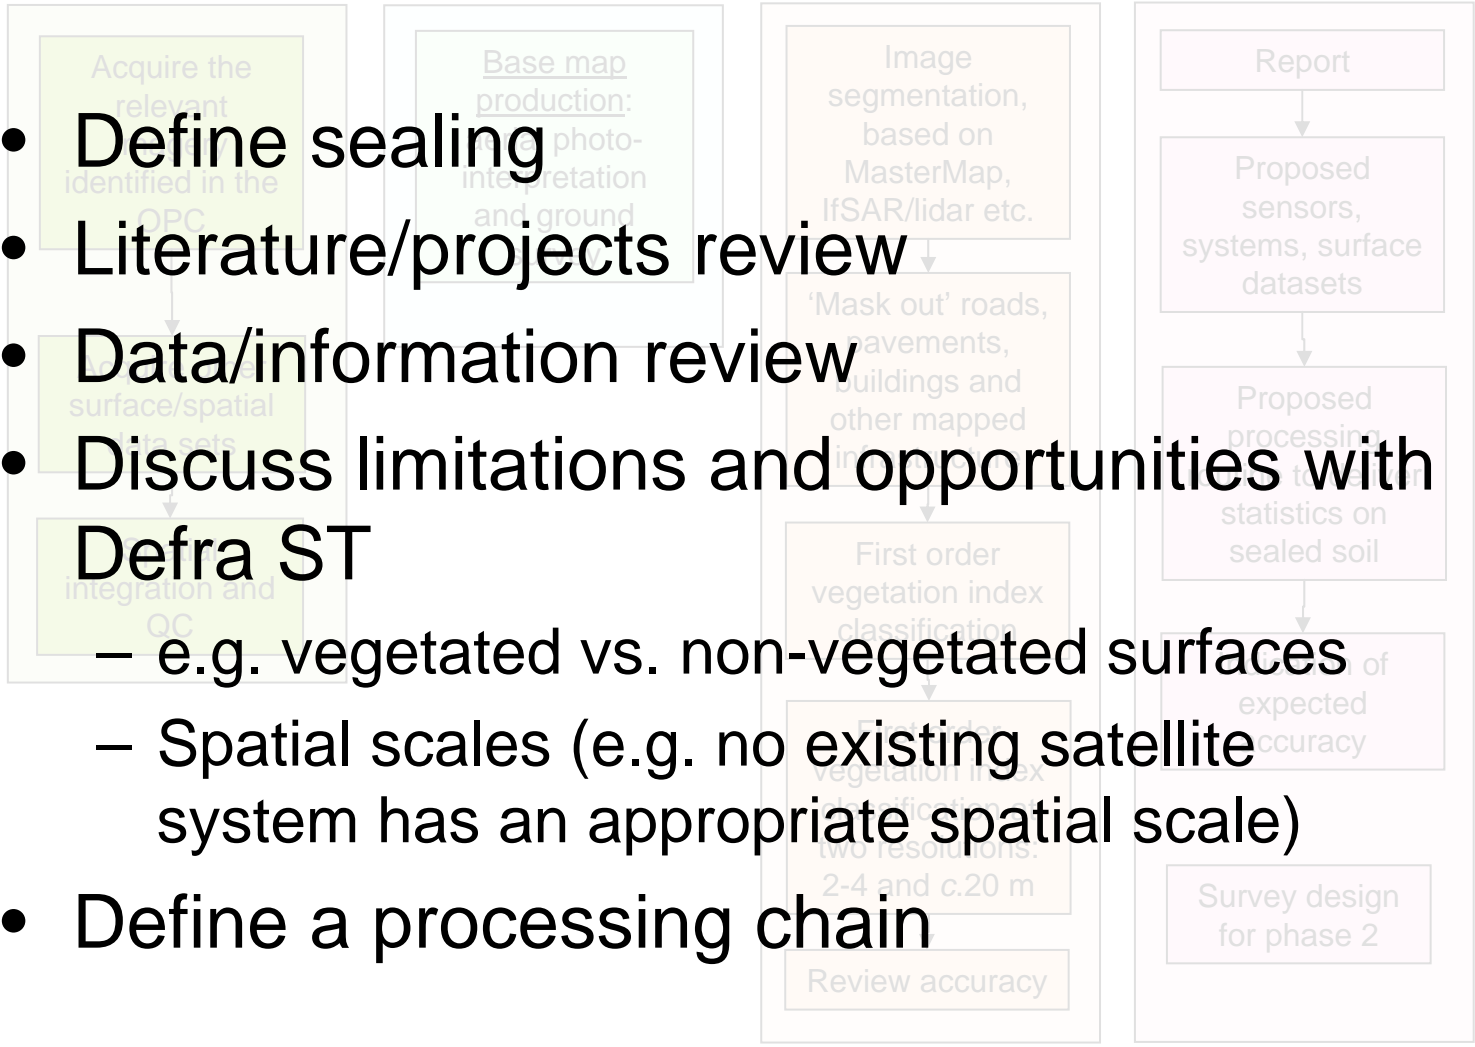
- Define sealing
- Literature/projects review
- Data/information review
- Discuss limitations and opportunities with Defra ST
  – e.g. vegetated vs. non-vegetated surfaces
  – Spatial scales (e.g. no existing satellite system has an appropriate spatial scale)
- Define a processing chain

Acquire the relevant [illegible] identified in the OPC

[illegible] surface/spatial data sets

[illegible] integration and QC

Base map production: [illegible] photo-interpretation and ground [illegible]

Image segmentation, based on MasterMap, IfSAR/lidar etc.

'Mask out' roads, pavements, buildings and other mapped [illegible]

First order vegetation index classification

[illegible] vegetation index classification at two resolutions: 2-4 and c.20 m

Review accuracy

Report

Proposed sensors, systems, surface datasets

Proposed processing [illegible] statistics on sealed soil

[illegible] of expected accuracy

Survey design for phase 2